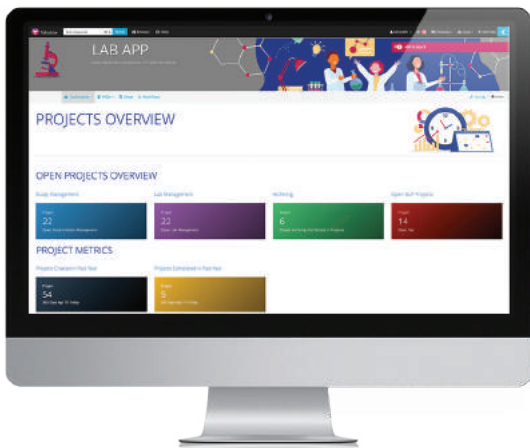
LAB APP

PROJECTS OVERVIEW

OPEN PROJECTS OVERVIEW

Study Management

22

Lab Management

22

Archiving

6

Open SOP Projects

14

PROJECT METRICS

Projects Created in Past Year

54

Projects Completed in Past Year

5